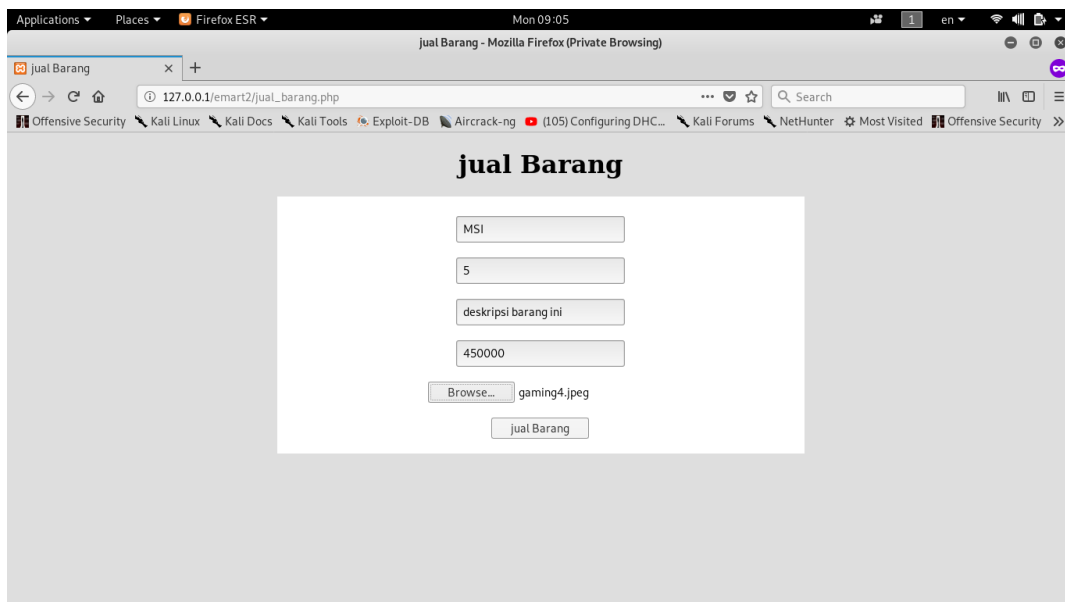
Applications ▾ Places ▾ Firefox ESR ▾ Mon 09:05 1 en ▾

jual Barang - Mozilla Firefox (Private Browsing)

jual Barang × +

127.0.0.1/emart2/jual_barang.php ··· Search

Offensive Security Kali Linux Kali Docs Kali Tools Exploit-DB Aircrack-ng (105) Configuring DHC... Kali Forums NetHunter Most Visited Offensive Security »

# jual Barang

MSI

5

deskripsi barang ini

450000

Browse... gaming4.jpeg

jual Barang